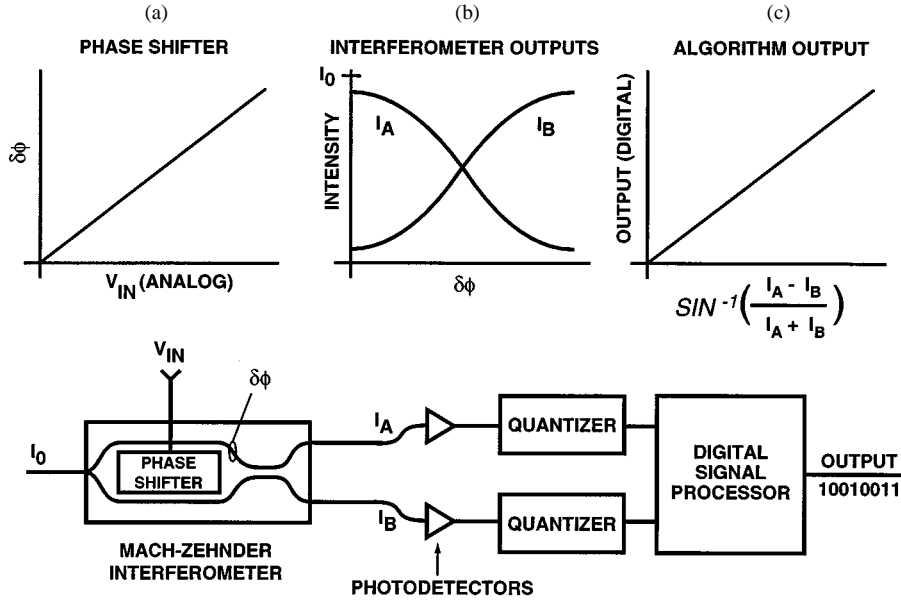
(a)

PHASE SHIFTER

$\delta\phi$

$V_{IN}$ (ANALOG)

(b)

INTERFEROMETER OUTPUTS

$I_0$

INTENSITY

$I_A$

$I_B$

$\delta\phi$

(c)

ALGORITHM OUTPUT

OUTPUT (DIGITAL)

$SIN^{-1}\left(\frac{I_A - I_B}{I_A + I_B}\right)$

$V_{IN}$

$\delta\phi$

$I_0$

PHASE SHIFTER

MACH-ZEHNDER INTERFEROMETER

$I_A$

$I_B$

PHOTODETECTORS

QUANTIZER

QUANTIZER

DIGITAL SIGNAL PROCESSOR

OUTPUT

10010011